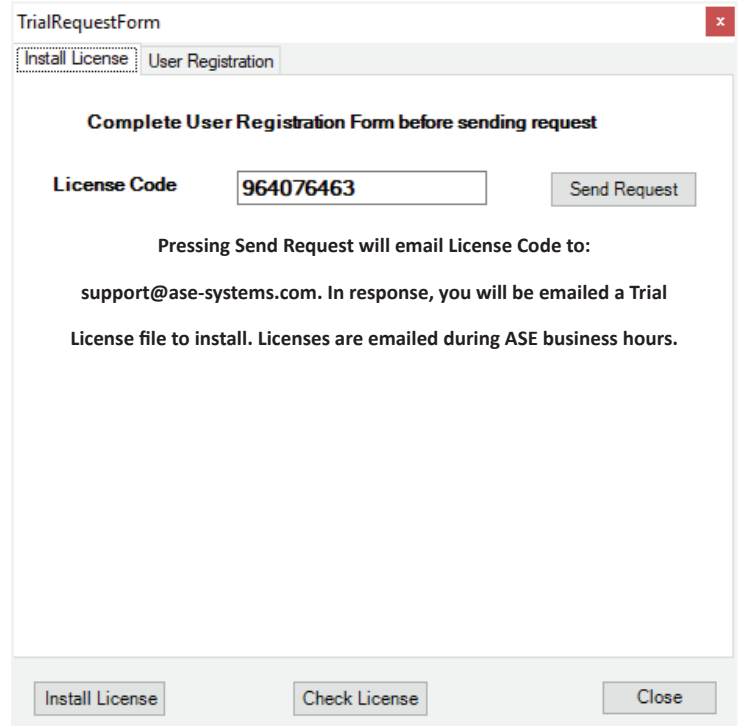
TrialRequestForm

x

Install License

User Registration

Complete User Registration Form before sending request

License Code

964076463

Send Request

Pressing Send Request will email License Code to: support@ase-systems.com. In response, you will be emailed a Trial License file to install. Licenses are emailed during ASE business hours.

Install License

Check License

Close